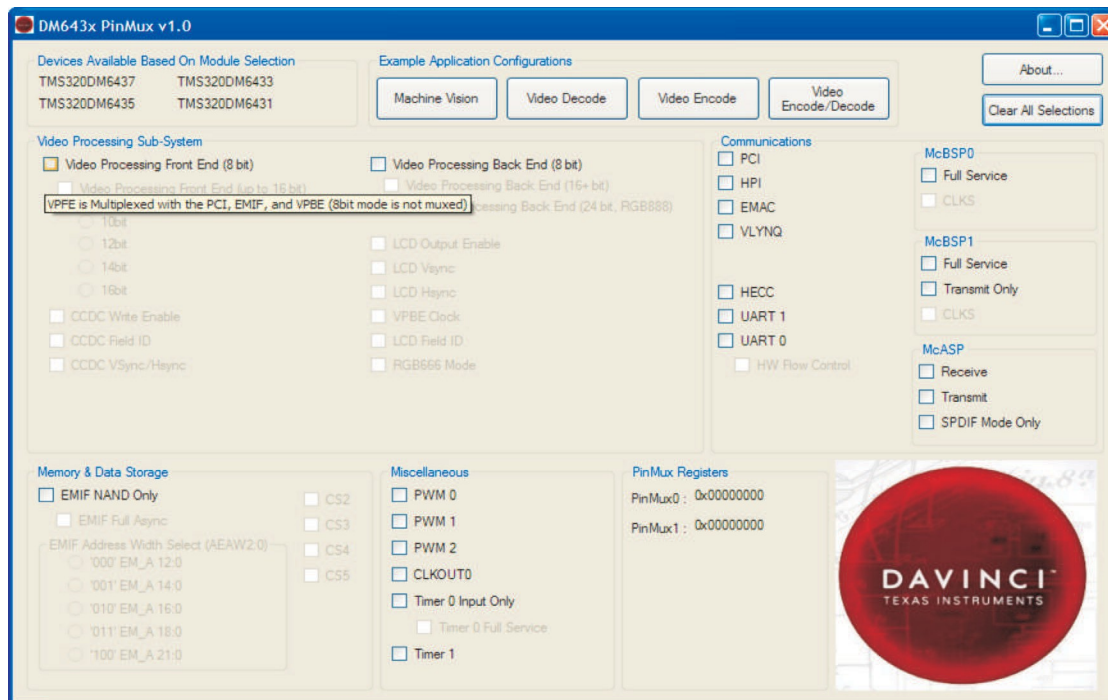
DM643x PinMux v1.0

Devices Available Based On Module Selection
TMS320DM6437 TMS320DM6433
TMS320DM6435 TMS320DM6431

Example Application Configurations
Machine Vision
Video Decode
Video Encode
Video Encode/Decode

About...
Clear All Selections

Video Processing Sub-System
Video Processing Front End (8 bit)
Video Processing Front End (up to 16 bit)
VPFE is Multiplexed with the PCI, EMIF, and VPBE (8bit mode is not muxed)
10bit
12bit
14bit
16bit
CCDC Write Enable
CCDC Field ID
CCDC VSync/Hsync

Video Processing Back End (8 bit)
Video Processing Back End (16+ bit)
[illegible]cessing Back End (24 bit, RGB888)
LCD Output Enable
LCD Vsync
LCD Hsync
VPBE Clock
LCD Field ID
RGB666 Mode

Communications
PCI
HPI
EMAC
VLYNQ
HECC
UART 1
UART 0
HW Flow Control

McBSP0
Full Service
CLKS

McBSP1
Full Service
Transmit Only
CLKS

McASP
Receive
Transmit
SPDIF Mode Only

Memory & Data Storage
EMIF NAND Only
EMIF Full Async
CS2
CS3
CS4
CS5
EMIF Address Width Select (AEAW2:0)
'000' EM_A 12:0
'001' EM_A 14:0
'010' EM_A 16:0
'011' EM_A 18:0
'100' EM_A 21:0

Miscellaneous
PWM 0
PWM 1
PWM 2
CLKOUT0
Timer 0 Input Only
Timer 0 Full Service
Timer 1

PinMux Registers
PinMux0 : 0x00000000
PinMux1 : 0x00000000

DAVINCI
TEXAS INSTRUMENTS